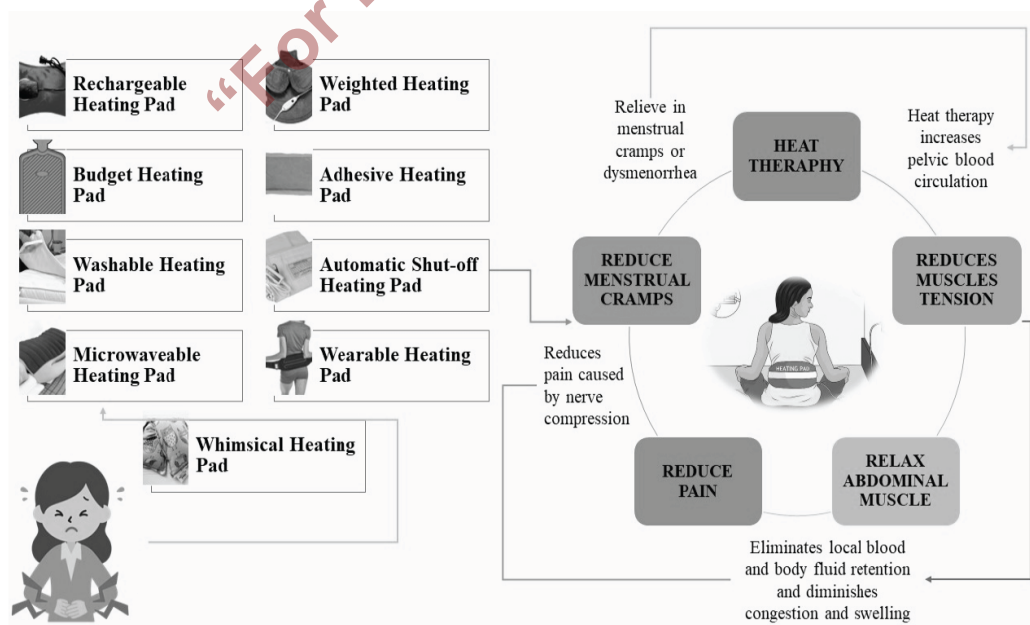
"For

Rechargeable Heating Pad

Weighted Heating Pad

Budget Heating Pad

Adhesive Heating Pad

Washable Heating Pad

Automatic Shut-off Heating Pad

Microwaveable Heating Pad

Wearable Heating Pad

Whimsical Heating Pad

Relieve in menstrual cramps or dysmenorrhea

HEAT THERAPHY

Heat therapy increases pelvic blood circulation

REDUCE MENSTRUAL CRAMPS

REDUCES MUSCLES TENSION

HEATING PAD

Reduces pain caused by nerve compression

REDUCE PAIN

RELAX ABDOMINAL MUSCLE

Eliminates local blood and body fluid retention and diminishes congestion and swelling